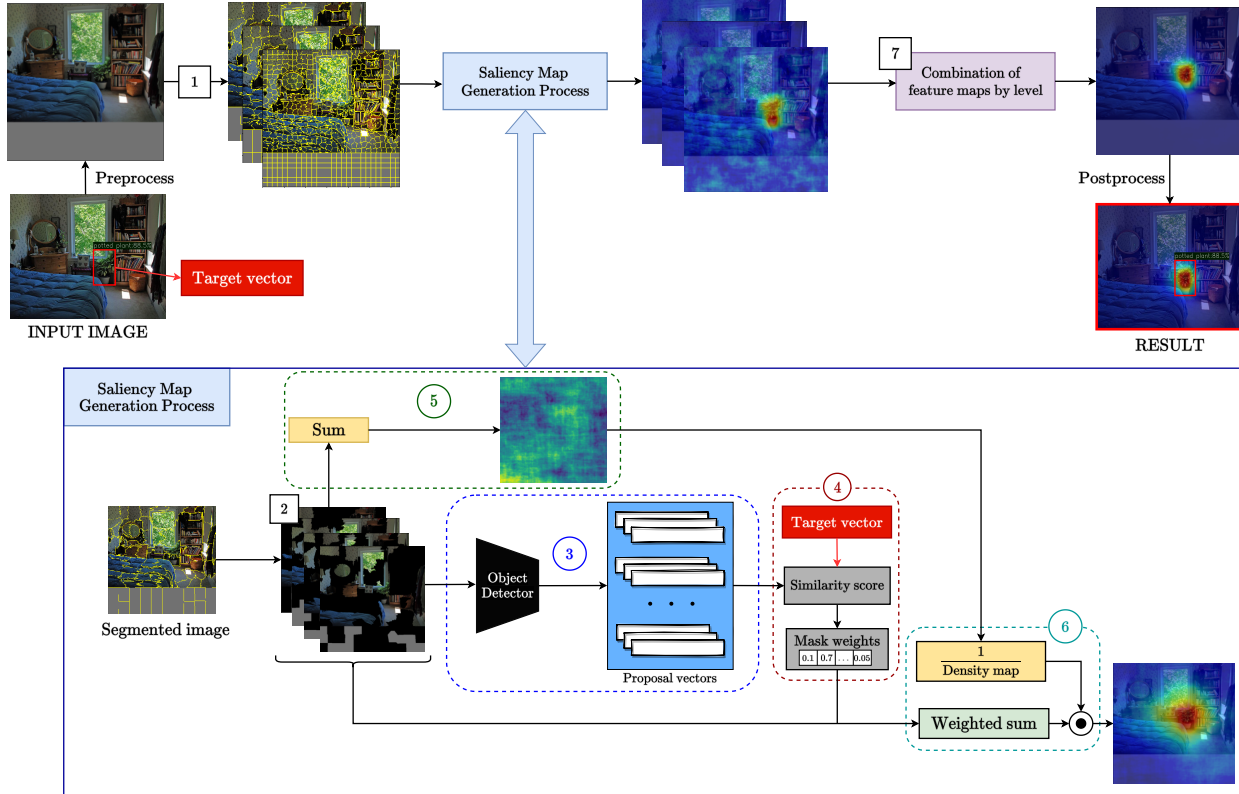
1

Saliency Map Generation Process

7

Combination of feature maps by level

Preprocess

Postprocess

potted plant 88.5%

Target vector

potted plant 88.5%

INPUT IMAGE

RESULT

Saliency Map Generation Process

5

Sum

4

2

3

Target vector

Object Detector

Similarity score

. . .

Mask weights

0.1 | 0.7 | . . . | 0.05

Segmented image

6

Proposal vectors

$\frac{1}{\text{Density map}}$

Weighted sum